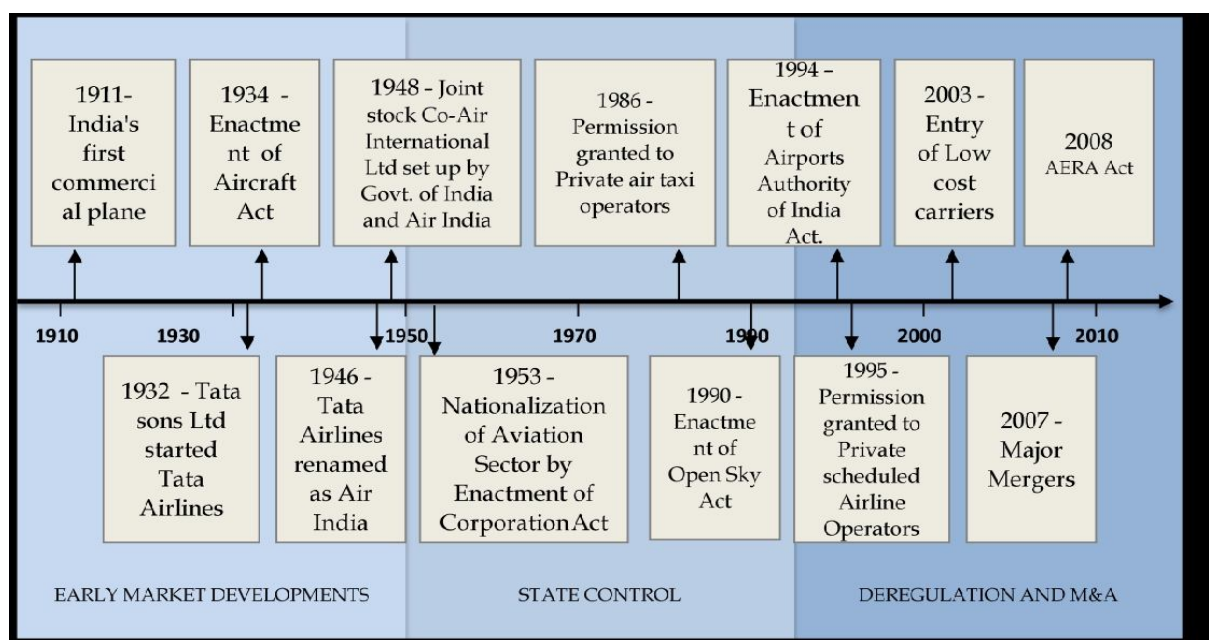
1911- India's first commercial plane

1934 - Enactment of Aircraft Act

1948 - Joint stock Co-Air International Ltd set up by Govt. of India and Air India

1986 - Permission granted to Private air taxi operators

1994 – Enactment of Airports Authority of India Act.

2003 - Entry of Low cost carriers

2008 AERA Act

1910

1930

1950

1970

1990

2000

2010

1932 - Tata sons Ltd started Tata Airlines

1946 - Tata Airlines renamed as Air India

1953 - Nationalization of Aviation Sector by Enactment of Corporation Act

1990 - Enactment of Open Sky Act

1995 - Permission granted to Private scheduled Airline Operators

2007 - Major Mergers

EARLY MARKET DEVELOPMENTS

STATE CONTROL

DEREGULATION AND M&A